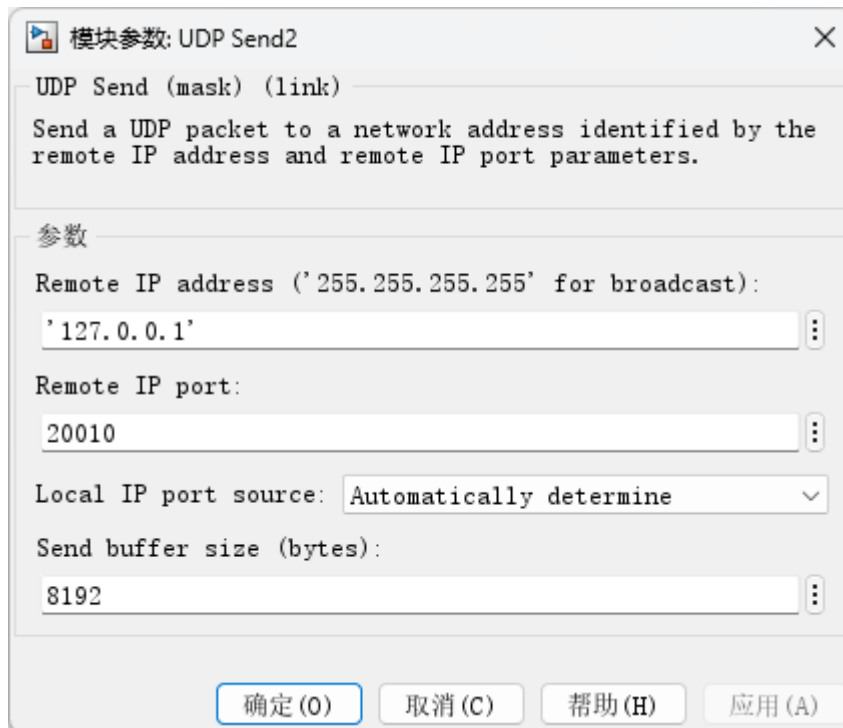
模块参数: UDP Send2

UDP Send (mask) (link)

Send a UDP packet to a network address identified by the remote IP address and remote IP port parameters.

参数

Remote IP address ('255.255.255.255' for broadcast):

'127.0.0.1'

Remote IP port:

20010

Local IP port source: Automatically determine

Send buffer size (bytes):

8192

确定(O) 取消(C) 帮助(H) 应用(A)